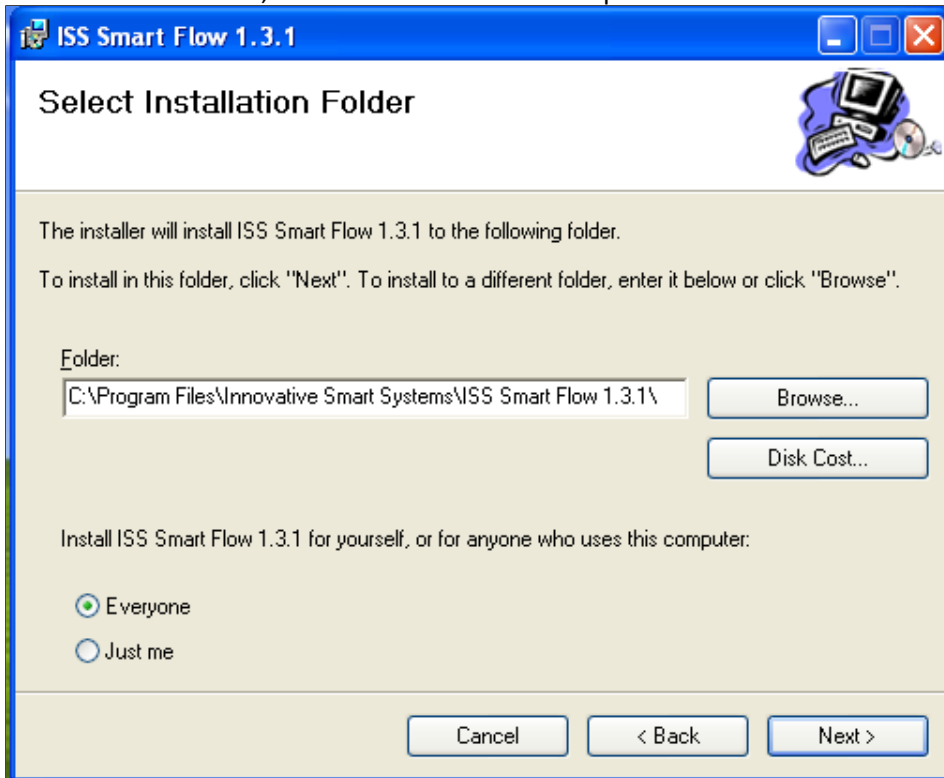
ISS Smart Flow 1.3.1

Select Installation Folder

The installer will install ISS Smart Flow 1.3.1 to the following folder.

To install in this folder, click "Next". To install to a different folder, enter it below or click "Browse".

Folder:

C:\Program Files\Innovative Smart Systems\ISS Smart Flow 1.3.1\

Browse...

Disk Cost...

Install ISS Smart Flow 1.3.1 for yourself, or for anyone who uses this computer:

Everyone

Just me

Cancel

< Back

Next >